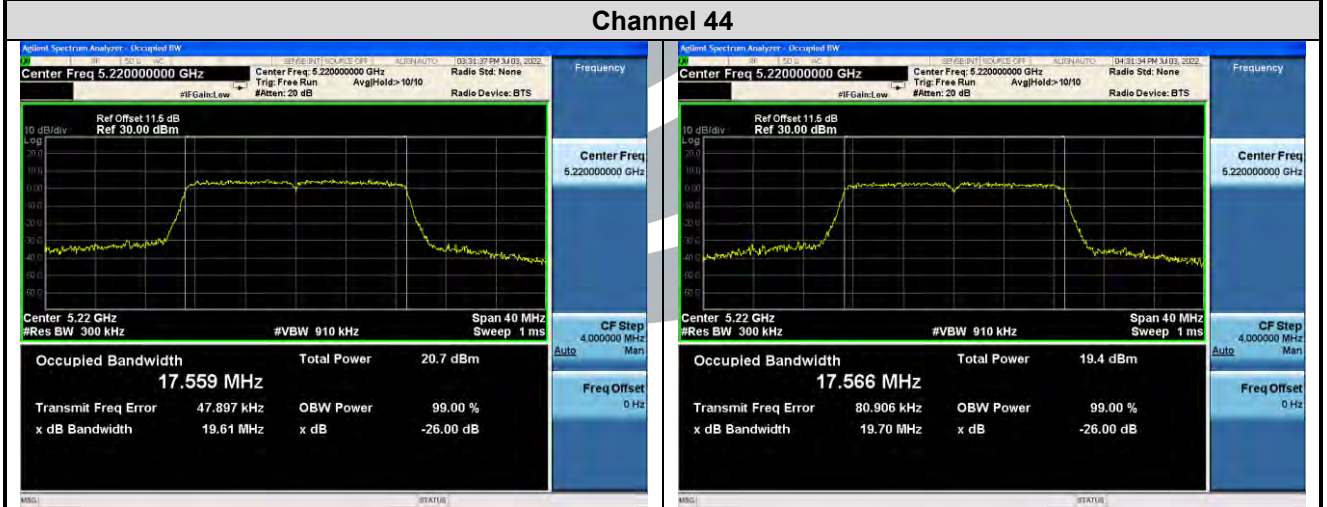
Channel 44

Agilent Spectrum Analyzer - Occupied BW
RF 50 Ω AC SENSE:INT SOURCE OFF ALIGN AUTO 03:31:37 PM Jul 03, 2022
Center Freq 5.220000000 GHz
Center Freq: 5.220000000 GHz
Trig: Free Run Avg|Hold:> 10/10
#IFGain:Low #Atten: 20 dB
Radio Std: None
Radio Device: BTS
Frequency

Ref Offset 11.5 dB
10 dB/div Ref 30.00 dBm
Log
20.0
10.0
0.00
-10.0
-20.0
-30.0
-40.0
-50.0
-60.0

Center 5.22 GHz
#Res BW 300 kHz
#VBW 910 kHz
Span 40 MHz
Sweep 1 ms

Center Freq
5.220000000 GHz

CF Step
4.000000 MHz
Auto Man

Freq Offset
0 Hz

Occupied Bandwidth
17.559 MHz
Total Power 20.7 dBm
Transmit Freq Error 47.897 kHz
OBW Power 99.00 %
x dB Bandwidth 19.61 MHz
x dB -26.00 dB

MSG STATUS

Agilent Spectrum Analyzer - Occupied BW
RF 50 Ω AC SENSE:INT SOURCE OFF ALIGN AUTO 04:31:34 PM Jul 03, 2022
Center Freq 5.220000000 GHz
Center Freq: 5.220000000 GHz
Trig: Free Run Avg|Hold:> 10/10
#IFGain:Low #Atten: 20 dB
Radio Std: None
Radio Device: BTS
Frequency

Ref Offset 11.5 dB
10 dB/div Ref 30.00 dBm
Log
20.0
10.0
0.00
-10.0
-20.0
-30.0
-40.0
-50.0
-60.0

Center 5.22 GHz
#Res BW 300 kHz
#VBW 910 kHz
Span 40 MHz
Sweep 1 ms

Center Freq
5.220000000 GHz

CF Step
4.000000 MHz
Auto Man

Freq Offset
0 Hz

Occupied Bandwidth
17.566 MHz
Total Power 19.4 dBm
Transmit Freq Error 80.906 kHz
OBW Power 99.00 %
x dB Bandwidth 19.70 MHz
x dB -26.00 dB

MSG STATUS